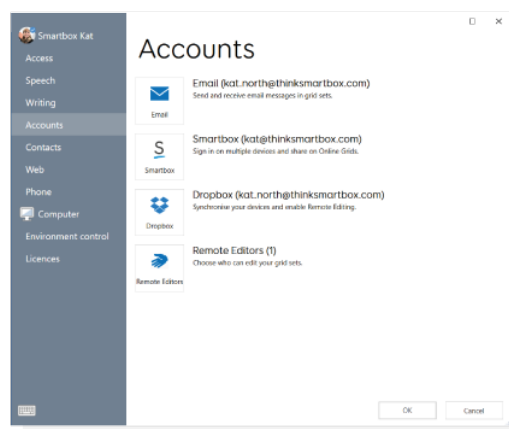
Smartbox Kat
Access
Speech
Writing
Accounts
Contacts
Web
Phone
Computer
Environment control
Licences

Accounts

Email
Email (kat.north@thinksmartbox.com)
Send and receive email messages in grid sets.

Smartbox
Smartbox (kat@thinksmartbox.com)
Sign in on multiple devices and share on Online Grids.

Dropbox
Dropbox (kat.north@thinksmartbox.com)
Synchronise your devices and enable Remote Editing.

Remote Editors
Remote Editors (1)
Choose who can edit your grid sets.

OK
Cancel